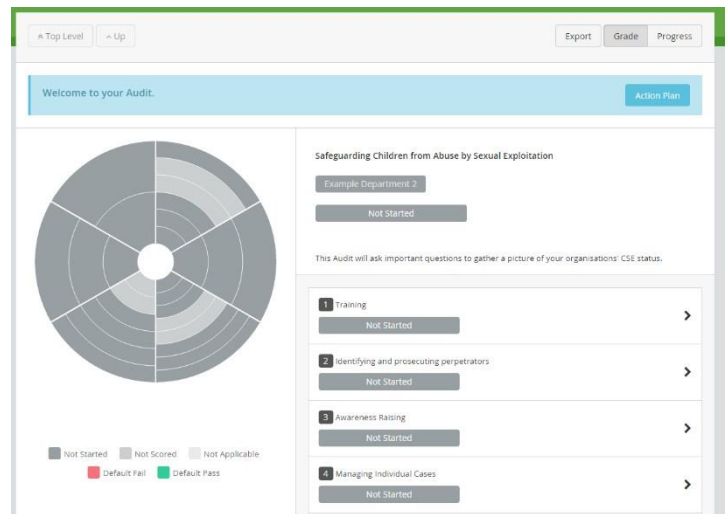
Top Level
Up
Export
Grade
Progress

Welcome to your Audit.
Action Plan

Safeguarding Children from Abuse by Sexual Exploitation
Example Department 2
Not Started

This Audit will ask important questions to gather a picture of your organisations' CSE status.

1 Training
Not Started

2 Identifying and prosecuting perpetrators
Not Started

3 Awareness Raising
Not Started

4 Managing Individual Cases
Not Started

Not Started
Not Scored
Not Applicable
Default Fail
Default Pass